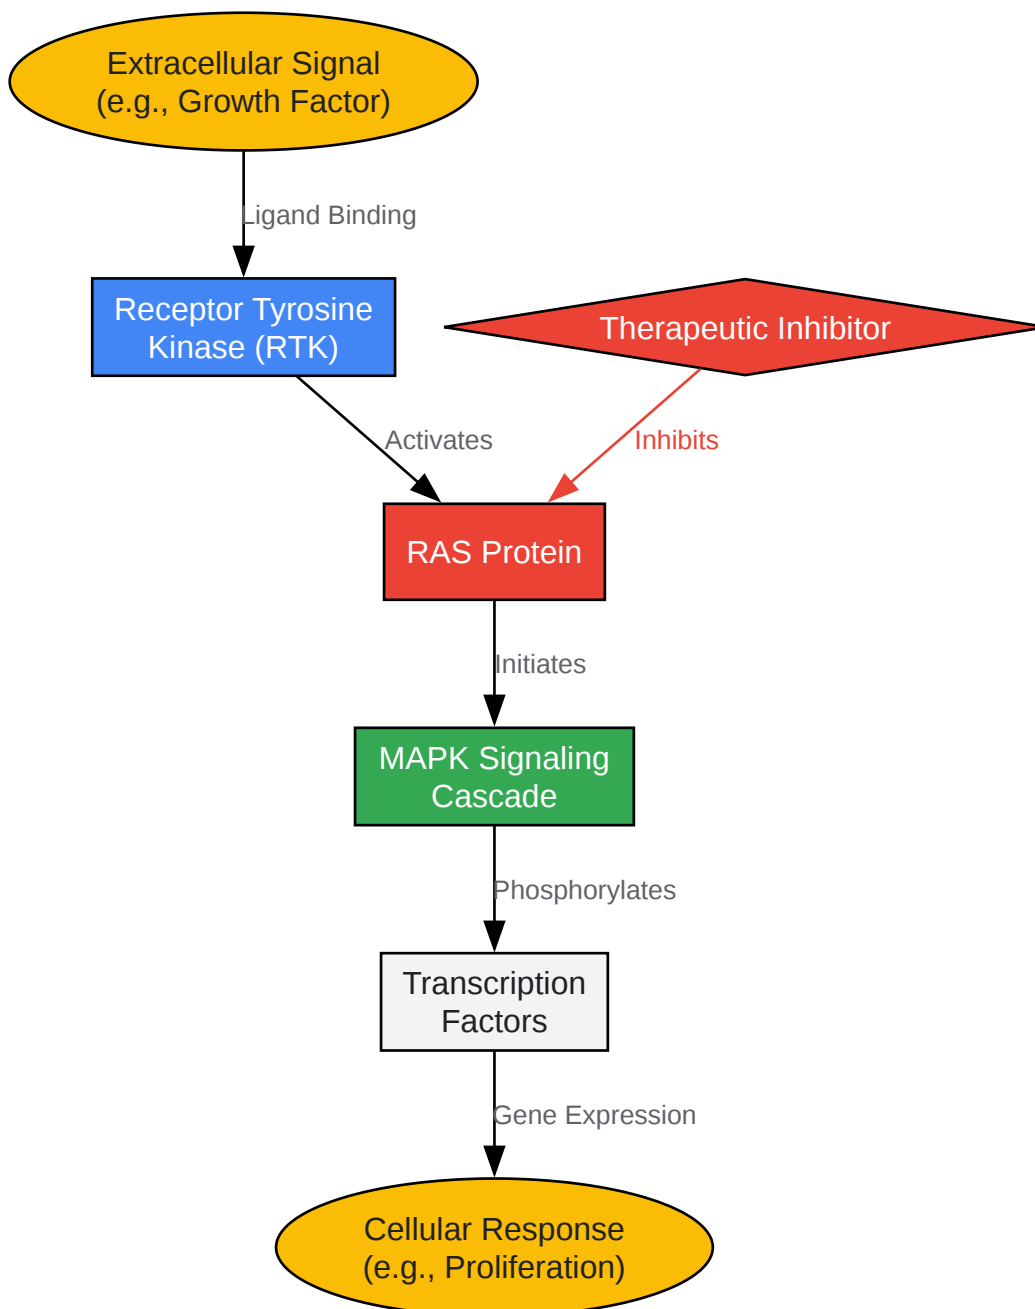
Extracellular Signal
(e.g., Growth Factor)

Ligand Binding

Receptor Tyrosine Kinase (RTK)

Therapeutic Inhibitor

Activates

Inhibits

RAS Protein

Initiates

MAPK Signaling Cascade

Phosphorylates

Transcription Factors

Gene Expression

Cellular Response
(e.g., Proliferation)